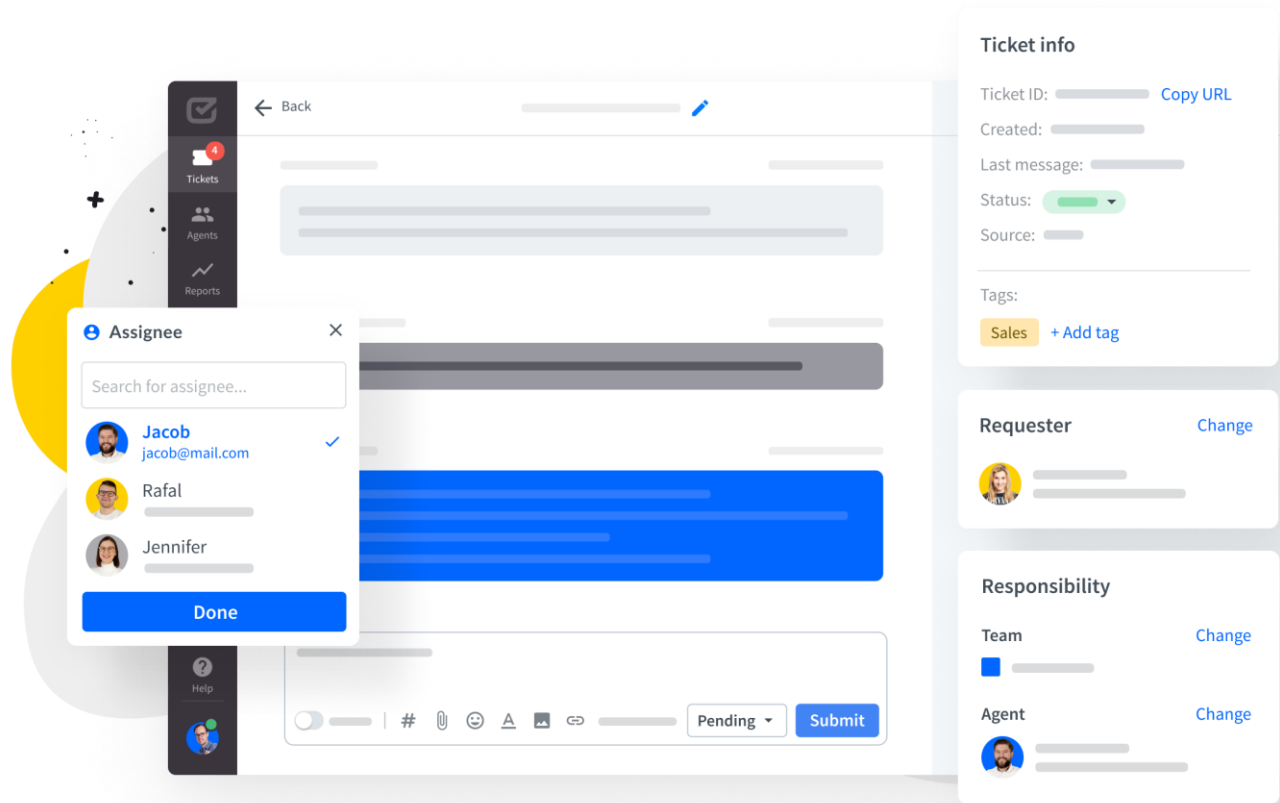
4
Tickets
Agents
Reports
Help

Back

Assignee
Search for assignee...
Jacob
jacob@mail.com
Rafal
Jennifer
Done

Pending
Submit

Ticket info
Ticket ID: Copy URL
Created:
Last message:
Status:
Source:
Tags:
Sales + Add tag

Requester Change

Responsibility
Team Change
Agent Change